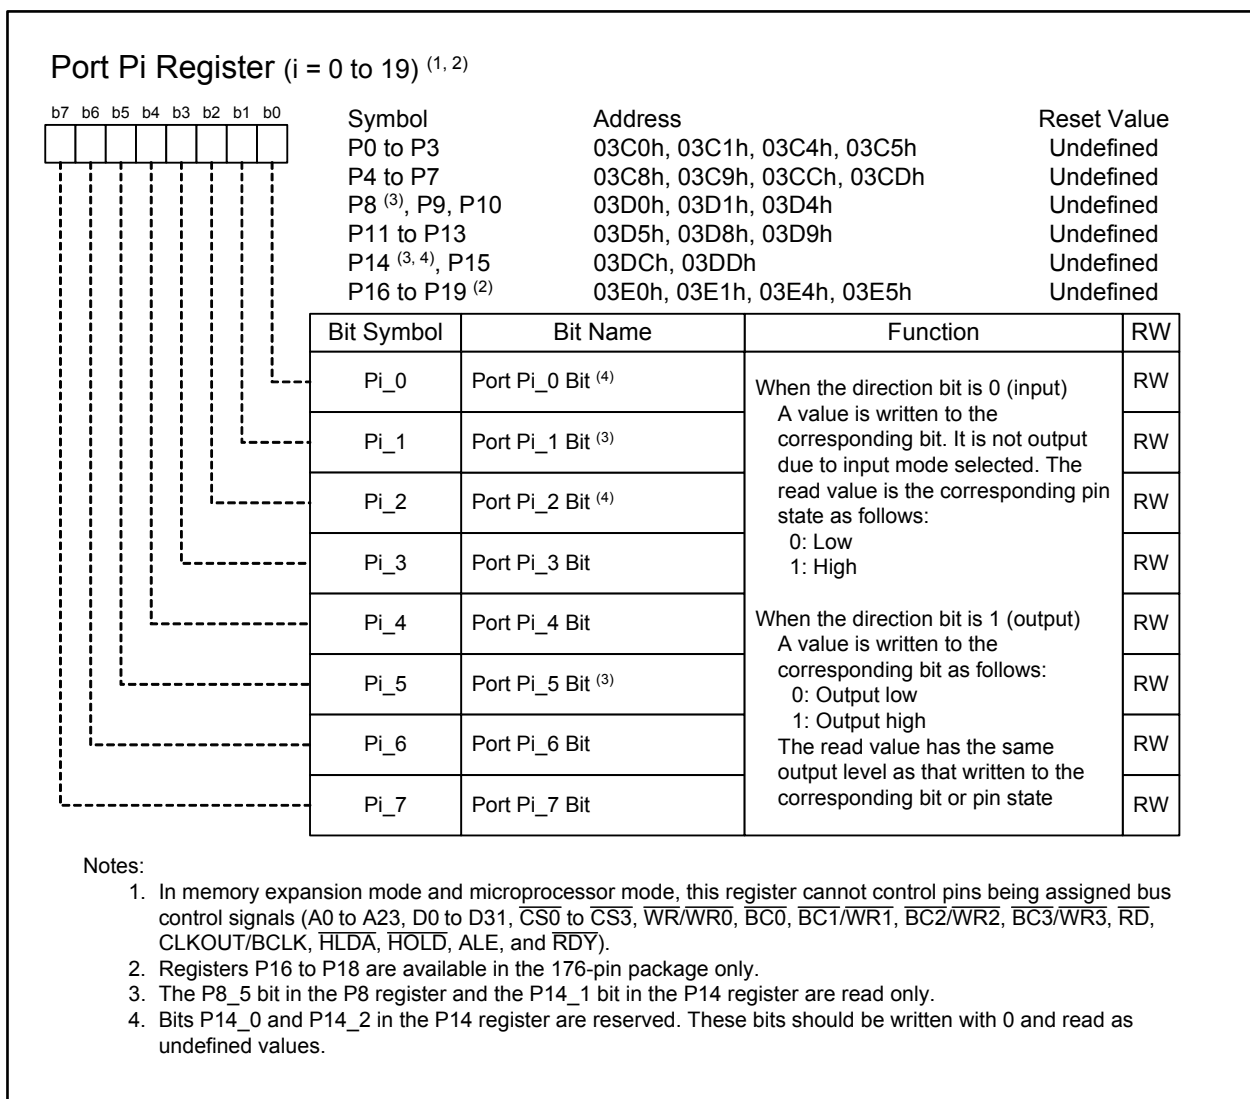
Port Pi Register (i = 0 to 19) $^{(1, 2)}$

b7 b6 b5 b4 b3 b2 b1 b0

| Symbol | Address | Reset Value |
|---|---|---|
| P0 to P3 | 03C0h, 03C1h, 03C4h, 03C5h | Undefined |
| P4 to P7 | 03C8h, 03C9h, 03CCh, 03CDh | Undefined |
| P8 $^{(3)}$, P9, P10 | 03D0h, 03D1h, 03D4h | Undefined |
| P11 to P13 | 03D5h, 03D8h, 03D9h | Undefined |
| P14 $^{(3, 4)}$, P15 | 03DCh, 03DDh | Undefined |
| P16 to P19 $^{(2)}$ | 03E0h, 03E1h, 03E4h, 03E5h | Undefined |

| Bit Symbol | Bit Name | Function | RW |
|---|---|---|---|
| Pi_0 | Port Pi_0 Bit $^{(4)}$ | When the direction bit is 0 (input) A value is written to the corresponding bit. It is not output due to input mode selected. The read value is the corresponding pin state as follows: 0: Low 1: High | RW |
| Pi_1 | Port Pi_1 Bit $^{(3)}$ | | RW |
| Pi_2 | Port Pi_2 Bit $^{(4)}$ | | RW |
| Pi_3 | Port Pi_3 Bit | | RW |
| Pi_4 | Port Pi_4 Bit | When the direction bit is 1 (output) A value is written to the corresponding bit as follows: 0: Output low 1: Output high The read value has the same output level as that written to the corresponding bit or pin state | RW |
| Pi_5 | Port Pi_5 Bit $^{(3)}$ | | RW |
| Pi_6 | Port Pi_6 Bit | | RW |
| Pi_7 | Port Pi_7 Bit | | RW |

Notes:
1. In memory expansion mode and microprocessor mode, this register cannot control pins being assigned bus control signals (A0 to A23, D0 to D31, $\overline{CS0}$ to $\overline{CS3}$, $\overline{WR}/\overline{WR0}$, $\overline{BC0}$, $\overline{BC1}/\overline{WR1}$, $\overline{BC2}/\overline{WR2}$, $\overline{BC3}/\overline{WR3}$, $\overline{RD}$, CLKOUT/BCLK, $\overline{HLDA}$, $\overline{HOLD}$, ALE, and $\overline{RDY}$).
2. Registers P16 to P18 are available in the 176-pin package only.
3. The P8_5 bit in the P8 register and the P14_1 bit in the P14 register are read only.
4. Bits P14_0 and P14_2 in the P14 register are reserved. These bits should be written with 0 and read as undefined values.